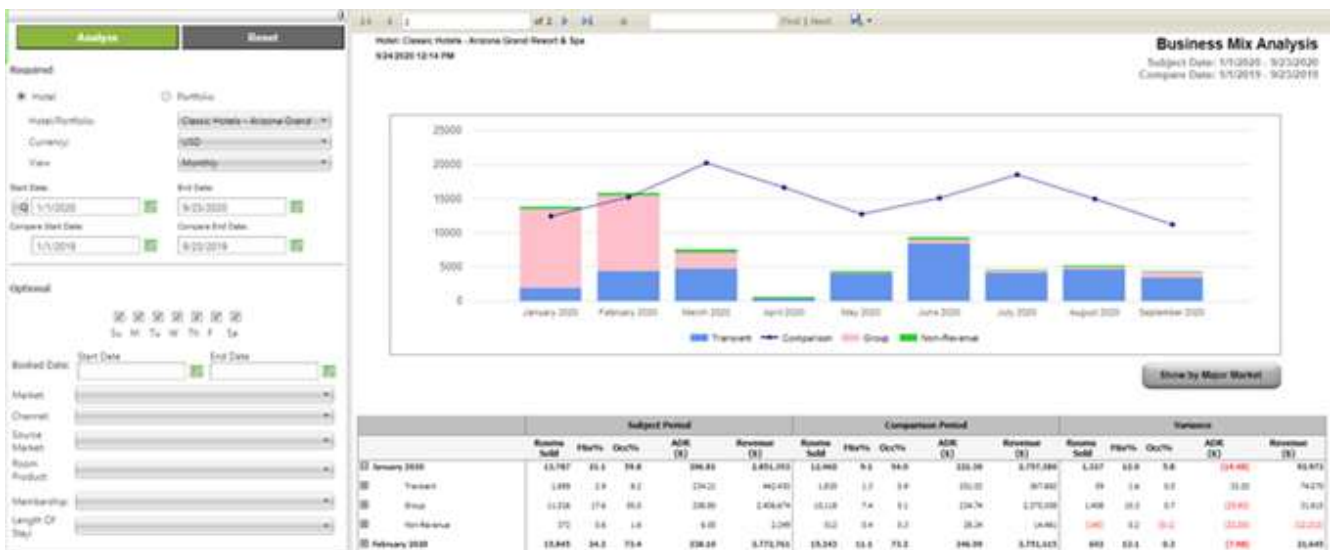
Analyze Reset

Required

Hotel Portfolio

Hotel/Portfolio Classic Hotels - Arizona Grand

Currency USD

View Monthly

Start Date 1/1/2020 End Date 9/23/2020

Compare Start Date 1/1/2019 Compare End Date 9/23/2019

Optional

Su M Tu W Th F Sa

Booked Date Start Date End Date

Market

Channel

Source Market

Room Product

Membership

Length Of Stay

of 2 Find | Next

Hotel: Classic Hotels - Arizona Grand Resort & Spa
9/24/2020 12:14 PM

Business Mix Analysis
Subject Date: 1/1/2020 - 9/23/2020
Compare Date: 1/1/2019 - 9/23/2019

25000
20000
15000
10000
5000
0

January 2020 February 2020 March 2020 April 2020 May 2020 June 2020 July 2020 August 2020 September 2020

Transient Comparison Group Non-Revenue

Show by Major Market

| | Subject Period | | | | | Comparison Period | | | | | Variance | | | | |
|---|---|---|---|---|---|---|---|---|---|---|---|---|---|---|---|
| | Rooms Sold | Mix% | Occ% | ADR ($) | Revenue ($) | Rooms Sold | Mix% | Occ% | ADR ($) | Revenue ($) | Rooms Sold | Mix% | Occ% | ADR ($) | Revenue ($) |
| January 2020 | 13,787 | 21.1 | 59.8 | 206.81 | 2,851,352 | 12,460 | 9.1 | 54.0 | 221.30 | 2,757,380 | 1,327 | 12.0 | 5.8 | (14.48) | 93,972 |
| Transient | 1,899 | 2.9 | 8.2 | 234.22 | 442,455 | 1,820 | 1.3 | 3.9 | 232.02 | 367,860 | 79 | 1.6 | 0.3 | 2.20 | 74,595 |
| Group | 11,516 | 17.6 | 50.0 | 208.90 | 2,406,674 | 10,128 | 7.4 | 51.1 | 234.74 | 2,375,038 | 1,408 | 10.2 | 0.7 | (25.83) | 31,636 |
| Non-Revenue | 372 | 0.6 | 1.6 | 6.00 | 2,249 | 512 | 0.4 | 2.2 | 28.24 | 14,461 | (140) | 0.2 | (0.1) | (22.23) | (12,212) |
| February 2020 | 15,845 | 24.2 | 73.4 | 238.10 | 3,772,761 | 15,243 | 11.1 | 73.2 | 246.09 | 3,751,115 | 602 | 13.1 | 0.2 | (7.98) | 21,645 |